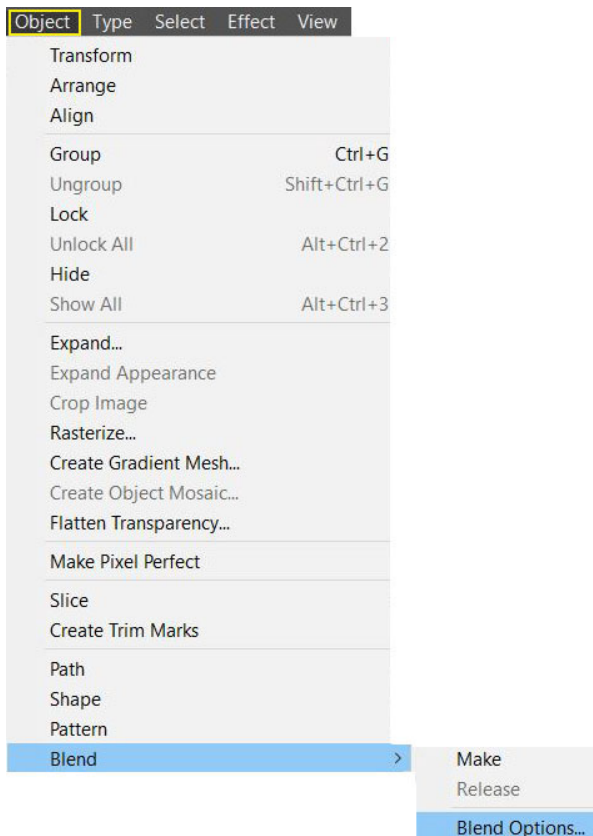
Object Type Select Effect View

Transform
Arrange
Align

Group Ctrl+G
Ungroup Shift+Ctrl+G
Lock
Unlock All Alt+Ctrl+2
Hide
Show All Alt+Ctrl+3

Expand...
Expand Appearance
Crop Image
Rasterize...
Create Gradient Mesh...
Create Object Mosaic...
Flatten Transparency...

Make Pixel Perfect

Slice
Create Trim Marks

Path
Shape
Pattern
Blend >

Make
Release

Blend Options...